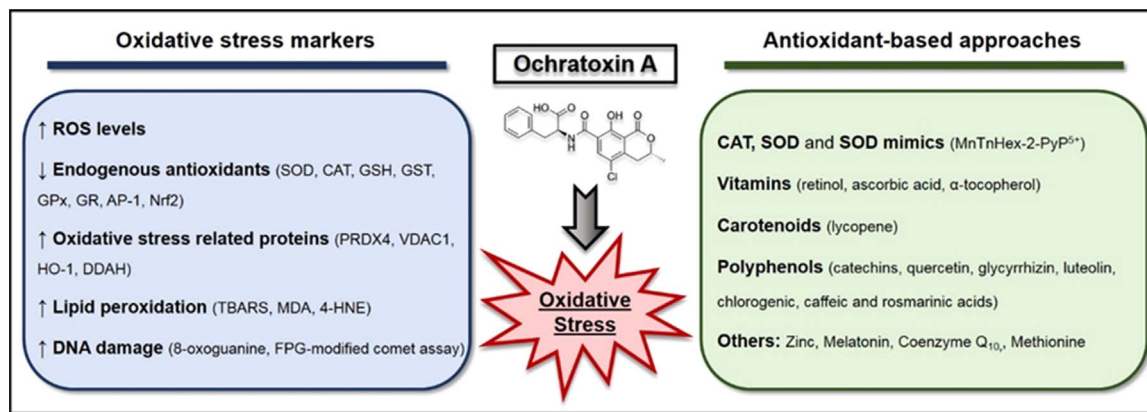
Oxidative stress markers

Ochratoxin A

Antioxidant-based approaches

↑ ROS levels

↓ Endogenous antioxidants (SOD, CAT, GSH, GST, GPx, GR, AP-1, Nrf2)

↑ Oxidative stress related proteins (PRDX4, VDAC1, HO-1, DDAH)

↑ Lipid peroxidation (TBARS, MDA, 4-HNE)

↑ DNA damage (8-oxoguanine, FPG-modified comet assay)

HO O OH O
N H
Cl

Oxidative Stress

CAT, SOD and SOD mimics (MnTnHex-2-PyP$^{5+}$)

Vitamins (retinol, ascorbic acid, α-tocopherol)

Carotenoids (lycopene)

Polyphenols (catechins, quercetin, glycyrrhizin, luteolin, chlorogenic, caffeic and rosmarinic acids)

Others: Zinc, Melatonin, Coenzyme $Q_{10}$, Methionine